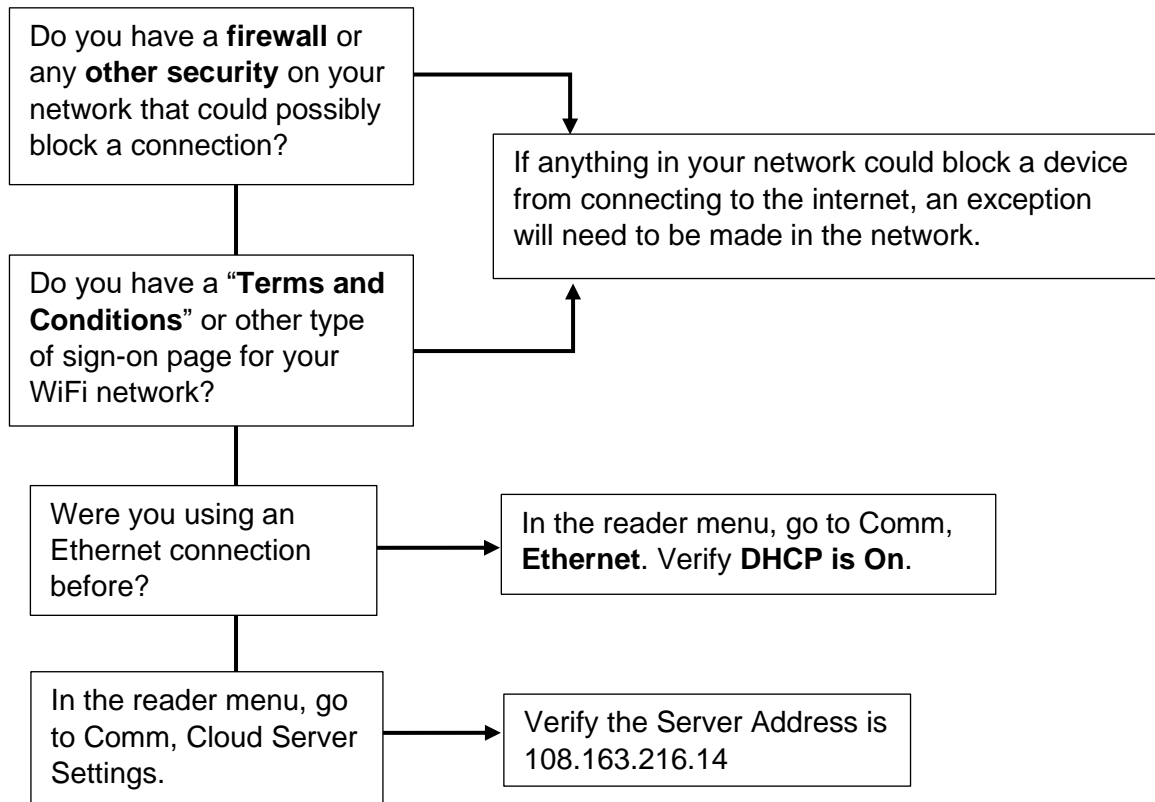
Do you have a **firewall** or any **other security** on your network that could possibly block a connection?

If anything in your network could block a device from connecting to the internet, an exception will need to be made in the network.

Do you have a "**Terms and Conditions**" or other type of sign-on page for your WiFi network?

Were you using an Ethernet connection before?

In the reader menu, go to Comm, **Ethernet**. Verify **DHCP is On**.

In the reader menu, go to Comm, Cloud Server Settings.

Verify the Server Address is 108.163.216.14